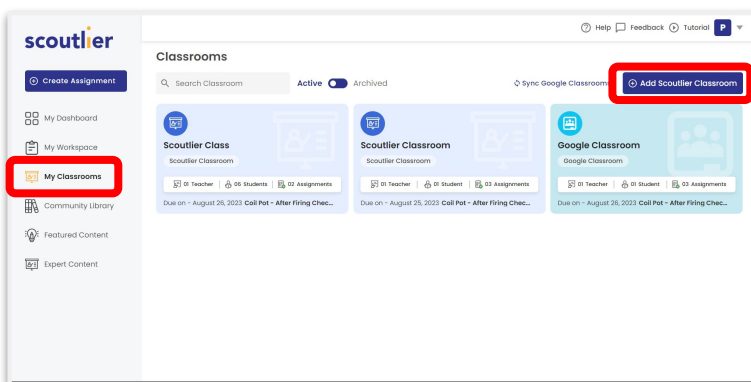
scoutlier

Create Assignment

My Dashboard

My Workspace

My Classrooms

Community Library

Featured Content

Expert Content

Help Feedback Tutorial P

Classrooms

Search Classroom

Active Archived

Sync Google Classrooms

Add Scoutlier Classroom

Scoutlier Class
Scoutlier Classroom
01 Teacher | 06 Students | 02 Assignments
Due on - August 26, 2023 Coil Pot - After Firing Chec...

Scoutlier Classroom
Scoutlier Classroom
01 Teacher | 01 Student | 03 Assignments
Due on - August 25, 2023 Coil Pot - After Firing Chec...

Google Classroom
Google Classroom
01 Teacher | 01 Student | 03 Assignments
Due on - August 26, 2023 Coil Pot - After Firing Chec...